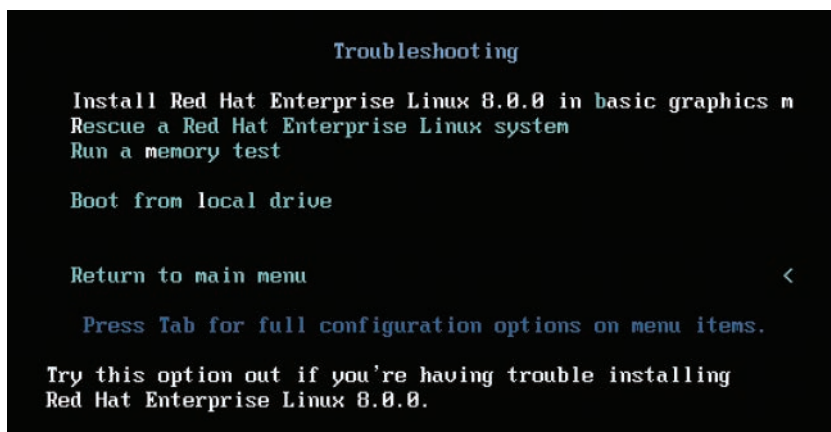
Troubleshooting

Install Red Hat Enterprise Linux 8.0.0 in basic graphics m
Rescue a Red Hat Enterprise Linux system
Run a memory test

Boot from local drive

Return to main menu <

Press Tab for full configuration options on menu items.

Try this option out if you're having trouble installing Red Hat Enterprise Linux 8.0.0.